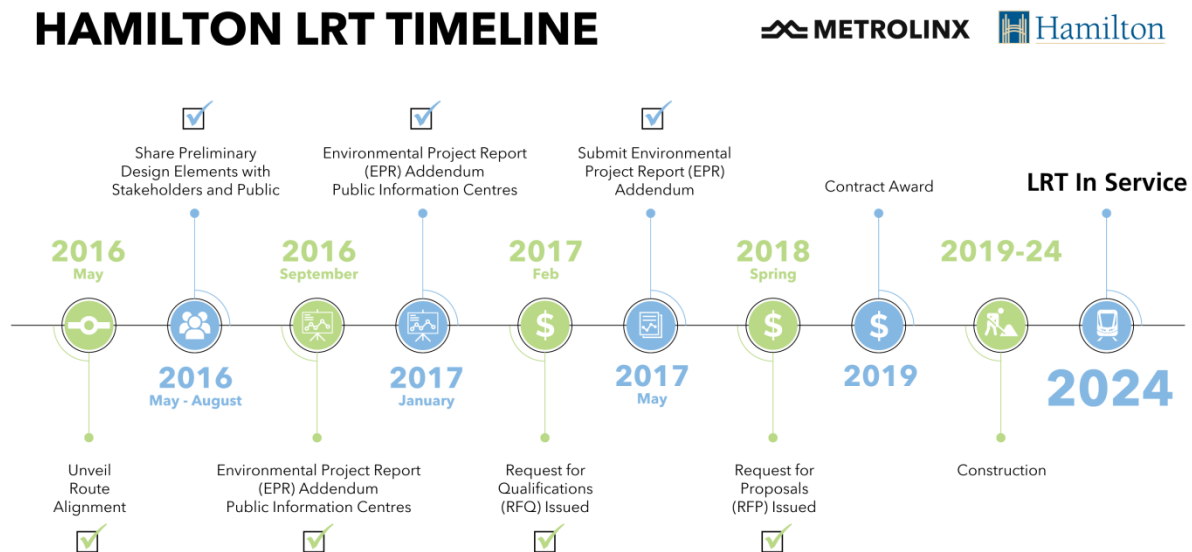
HAMILTON LRT TIMELINE

METROLINX

Hamilton

Share Preliminary Design Elements with Stakeholders and Public

Environmental Project Report (EPR) Addendum Public Information Centres

Submit Environmental Project Report (EPR) Addendum

Contract Award

LRT In Service

2016
May

2016
September

2017
Feb

2018
Spring

2019-24

2016
May - August

2017
January

2017
May

2019

2024

Unveil Route Alignment

Environmental Project Report (EPR) Addendum Public Information Centres

Request for Qualifications (RFQ) Issued

Request for Proposals (RFP) Issued

Construction